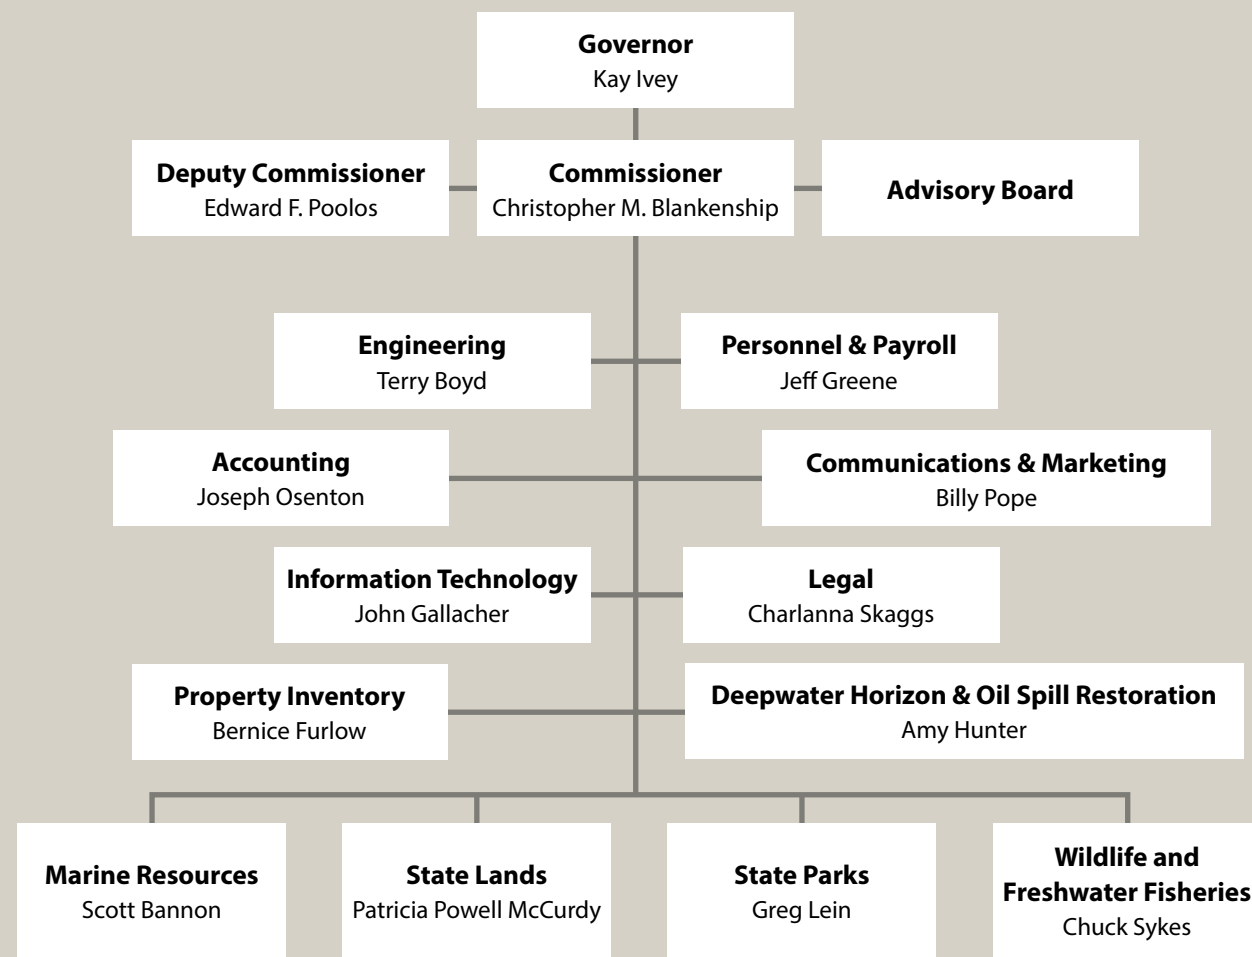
Governor
Kay Ivey

Deputy Commissioner
Edward F. Poolos

Commissioner
Christopher M. Blankenship

Advisory Board

Engineering
Terry Boyd

Personnel & Payroll
Jeff Greene

Accounting
Joseph Osenton

Communications & Marketing
Billy Pope

Information Technology
John Gallacher

Legal
Charlanna Skaggs

Property Inventory
Bernice Furlow

Deepwater Horizon & Oil Spill Restoration
Amy Hunter

Marine Resources
Scott Bannon

State Lands
Patricia Powell McCurdy

State Parks
Greg Lein

Wildlife and Freshwater Fisheries
Chuck Sykes